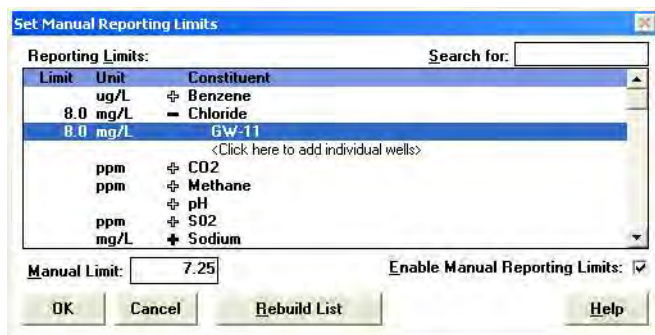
Set Manual Reporting Limits

Reporting Limits:

Search for:

| Limit | Unit | Constituent |
|---|---|---|
| | ug/L | + Benzene |
| 8.0 | mg/L | − Chloride |
| 8.0 | mg/L | GW-11 |
| | | <Click here to add individual wells> |
| | ppm | + CO2 |
| | ppm | + Methane |
| | | + pH |
| | ppm | + SO2 |
| | mg/L | + Sodium |

Manual Limit: 7.25

Enable Manual Reporting Limits: ☑

OK

Cancel

Rebuild List

Help